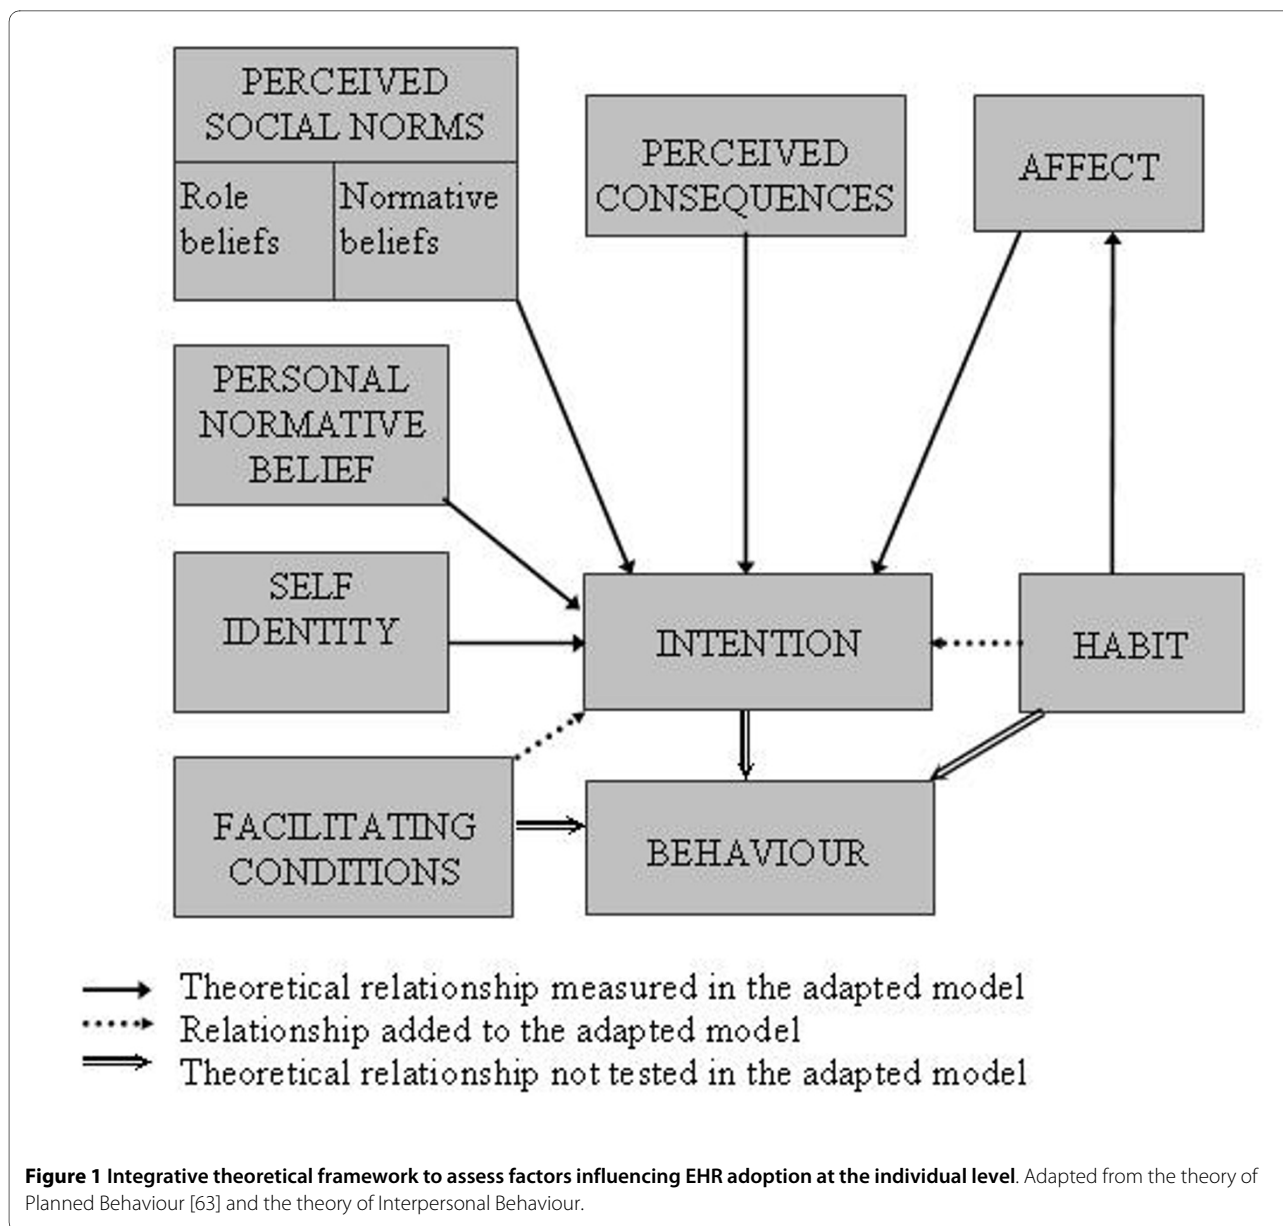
PERCEIVED SOCIAL NORMS

Role beliefs

Normative beliefs

PERCEIVED CONSEQUENCES

AFFECT

PERSONAL NORMATIVE BELIEF

SELF IDENTITY

INTENTION

HABIT

FACILITATING CONDITIONS

BEHAVIOUR

Theoretical relationship measured in the adapted model

Relationship added to the adapted model

Theoretical relationship not tested in the adapted model

**Figure 1 Integrative theoretical framework to assess factors influencing EHR adoption at the individual level**. Adapted from the theory of Planned Behaviour [63] and the theory of Interpersonal Behaviour.